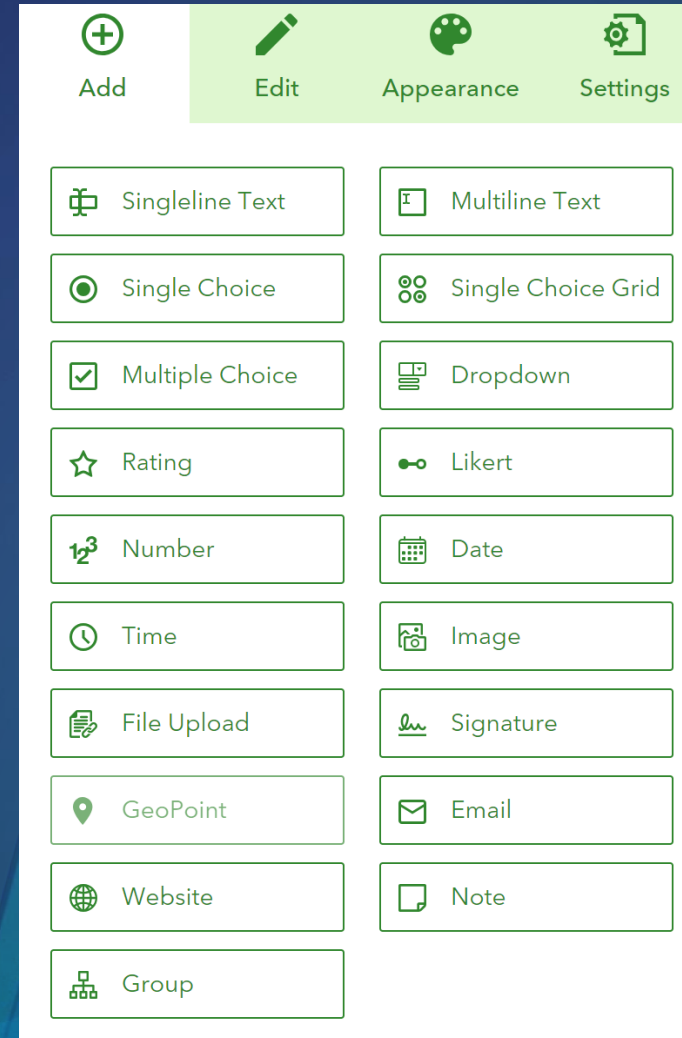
Add

Edit

Appearance

Settings

Singleline Text

Multiline Text

Single Choice

Single Choice Grid

Multiple Choice

Dropdown

Rating

Likert

Number

Date

Time

Image

File Upload

Signature

GeoPoint

Email

Website

Note

Group